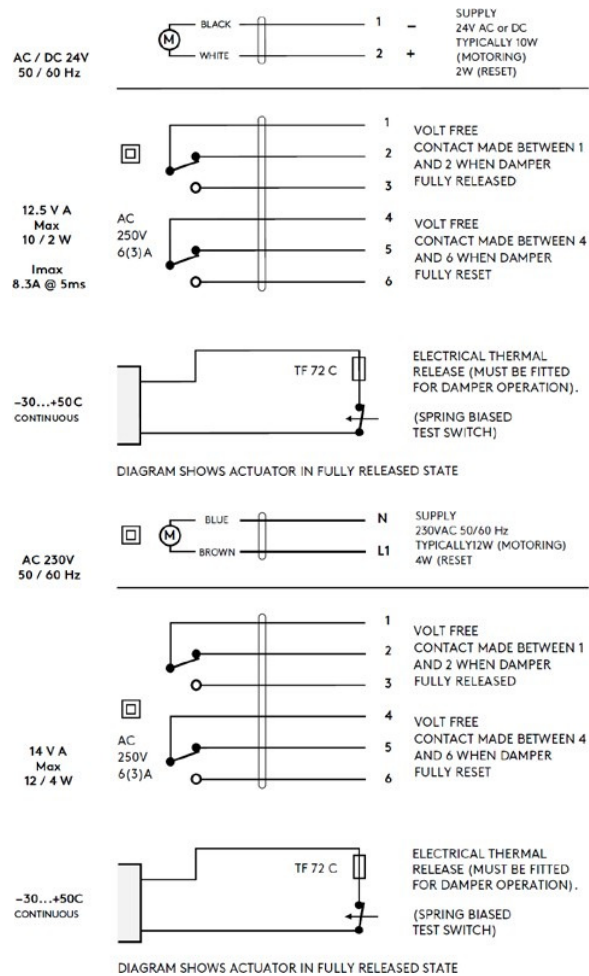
M

BLACK

WHITE

1 –

2 +

SUPPLY
24V AC or DC
TYPICALLY 10W
(MOTORING)
2W (RESET)

AC / DC 24V
50 / 60 Hz

1
2
3

VOLT FREE
CONTACT MADE BETWEEN 1 AND 2 WHEN DAMPER FULLY RELEASED

12.5 V A
Max
10 / 2 W

Imax
8.3A @ 5ms

AC
250V
6(3)A

4
5
6

VOLT FREE
CONTACT MADE BETWEEN 4 AND 6 WHEN DAMPER FULLY RESET

TF 72 C

ELECTRICAL THERMAL RELEASE (MUST BE FITTED FOR DAMPER OPERATION).

(SPRING BIASED TEST SWITCH)

–30...+50C
CONTINUOUS

DIAGRAM SHOWS ACTUATOR IN FULLY RELEASED STATE

M

BLUE

BROWN

N

L1

SUPPLY
230VAC 50/60 Hz
TYPICALLY12W (MOTORING)
4W (RESET

AC 230V
50 / 60 Hz

1
2
3

VOLT FREE
CONTACT MADE BETWEEN 1 AND 2 WHEN DAMPER FULLY RELEASED

14 V A
Max
12 / 4 W

AC
250V
6(3)A

4
5
6

VOLT FREE
CONTACT MADE BETWEEN 4 AND 6 WHEN DAMPER FULLY RESET

TF 72 C

ELECTRICAL THERMAL RELEASE (MUST BE FITTED FOR DAMPER OPERATION).

(SPRING BIASED TEST SWITCH)

–30...+50C
CONTINUOUS

DIAGRAM SHOWS ACTUATOR IN FULLY RELEASED STATE